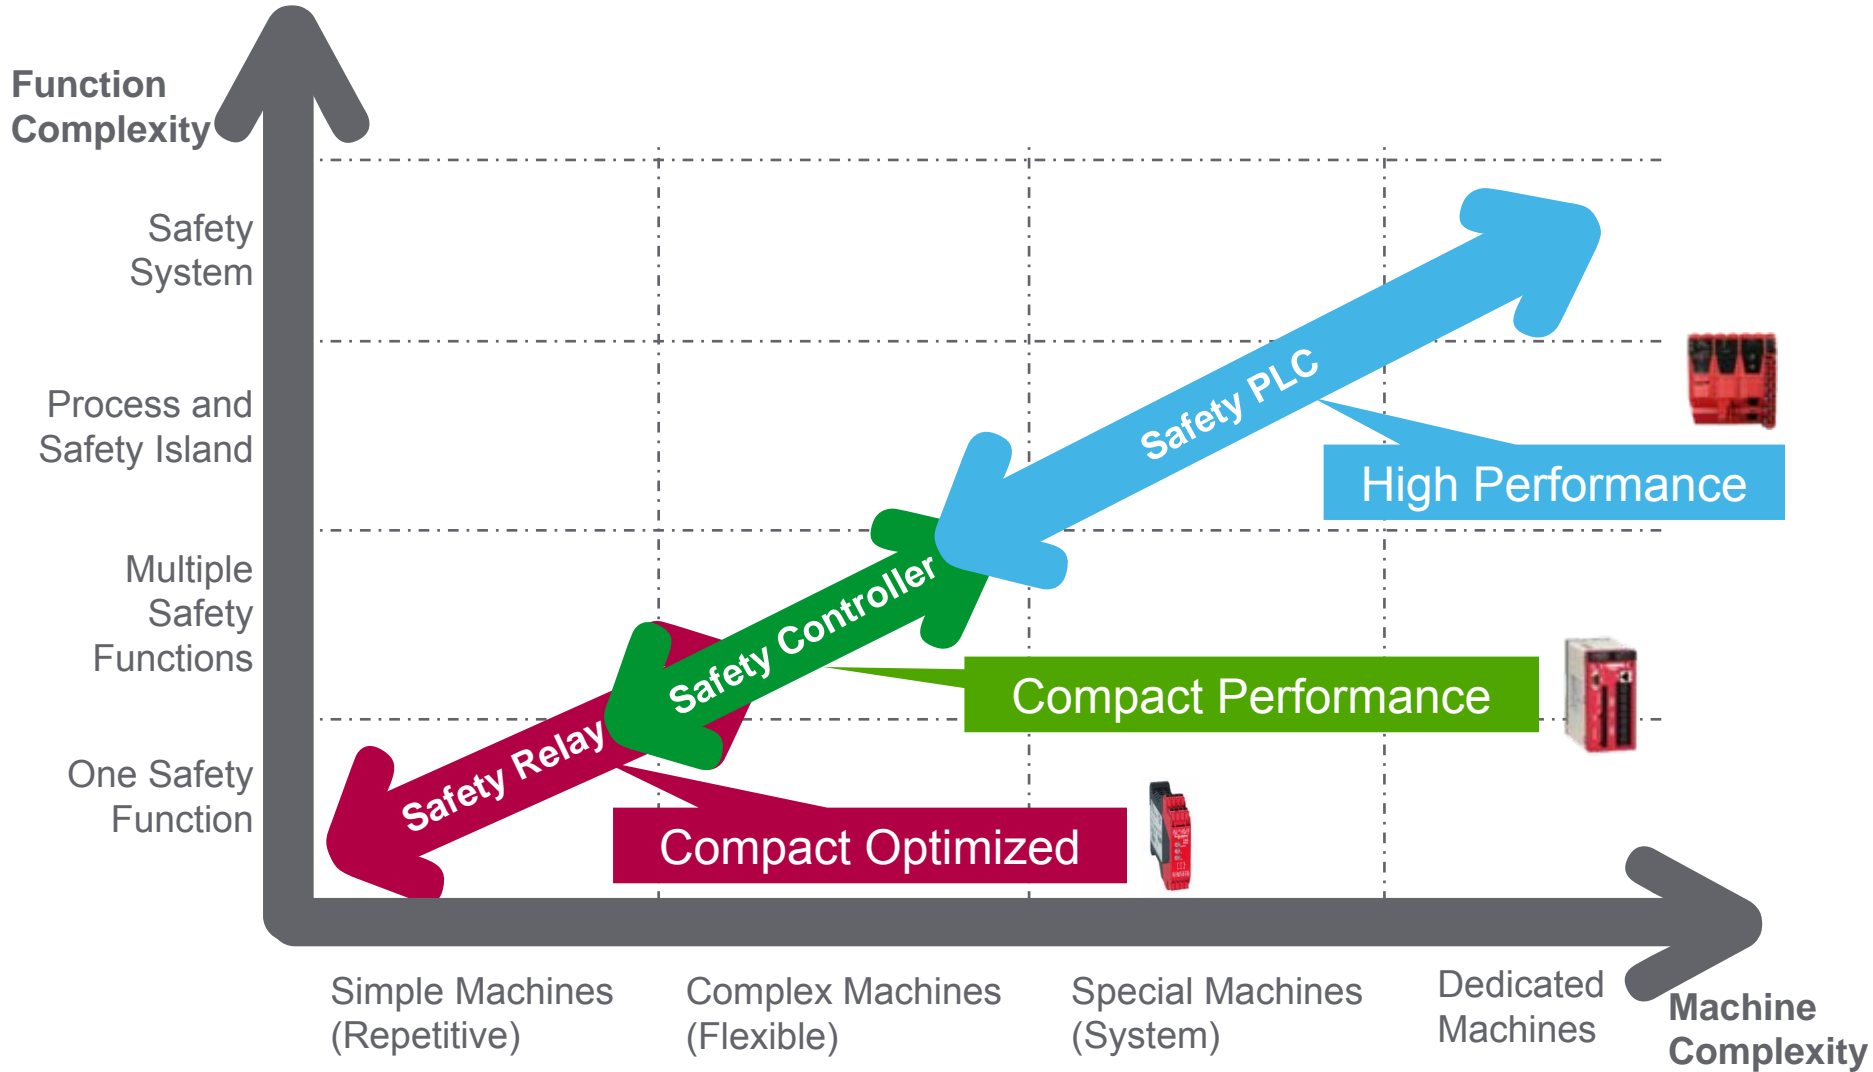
Function Complexity

Safety System

Process and Safety Island

Multiple Safety Functions

One Safety Function

Safety PLC

High Performance

Safety Controller

Compact Performance

Safety Relay

Compact Optimized

Simple Machines (Repetitive)

Complex Machines (Flexible)

Special Machines (System)

Dedicated Machines

Machine Complexity